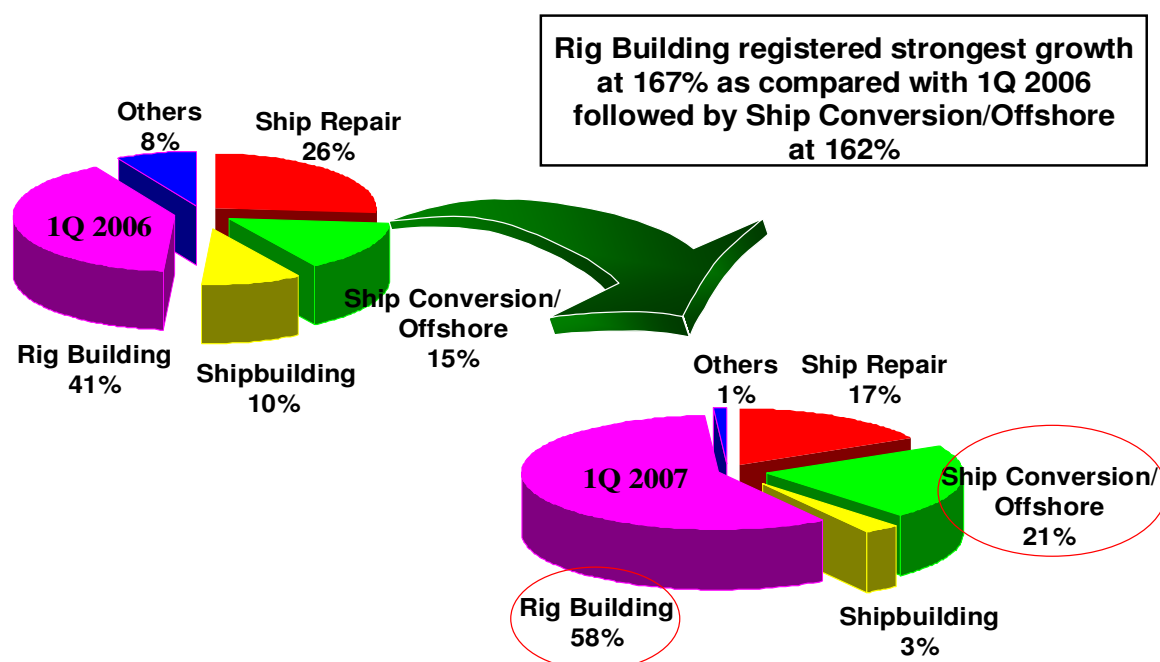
Rig Building registered strongest growth at 167% as compared with 1Q 2006 followed by Ship Conversion/Offshore at 162%

1Q 2006

Others 8%

Ship Repair 26%

Ship Conversion/ Offshore 15%

Shipbuilding 10%

Rig Building 41%

1Q 2007

Others 1%

Ship Repair 17%

Ship Conversion/ Offshore 21%

Shipbuilding 3%

Rig Building 58%